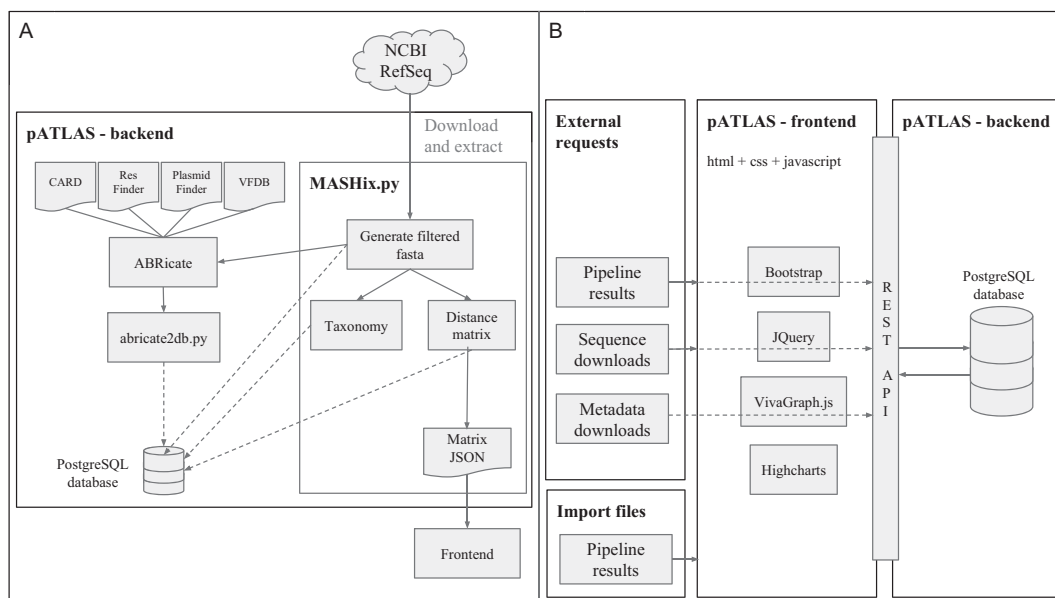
A

NCBI RefSeq

pATLAS - backend

Download and extract

CARD

Res Finder

Plasmid Finder

VFDB

MASHix.py

Generate filtered fasta

ABRicate

Taxonomy

Distance matrix

abricate2db.py

Matrix JSON

PostgreSQL database

Frontend

B

External requests

pATLAS - frontend

pATLAS - backend

html + css + javascript

Pipeline results

Bootstrap

Sequence downloads

JQuery

R E S T A P I

PostgreSQL database

Metadata downloads

VivaGraph.js

Highcharts

Import files

Pipeline results